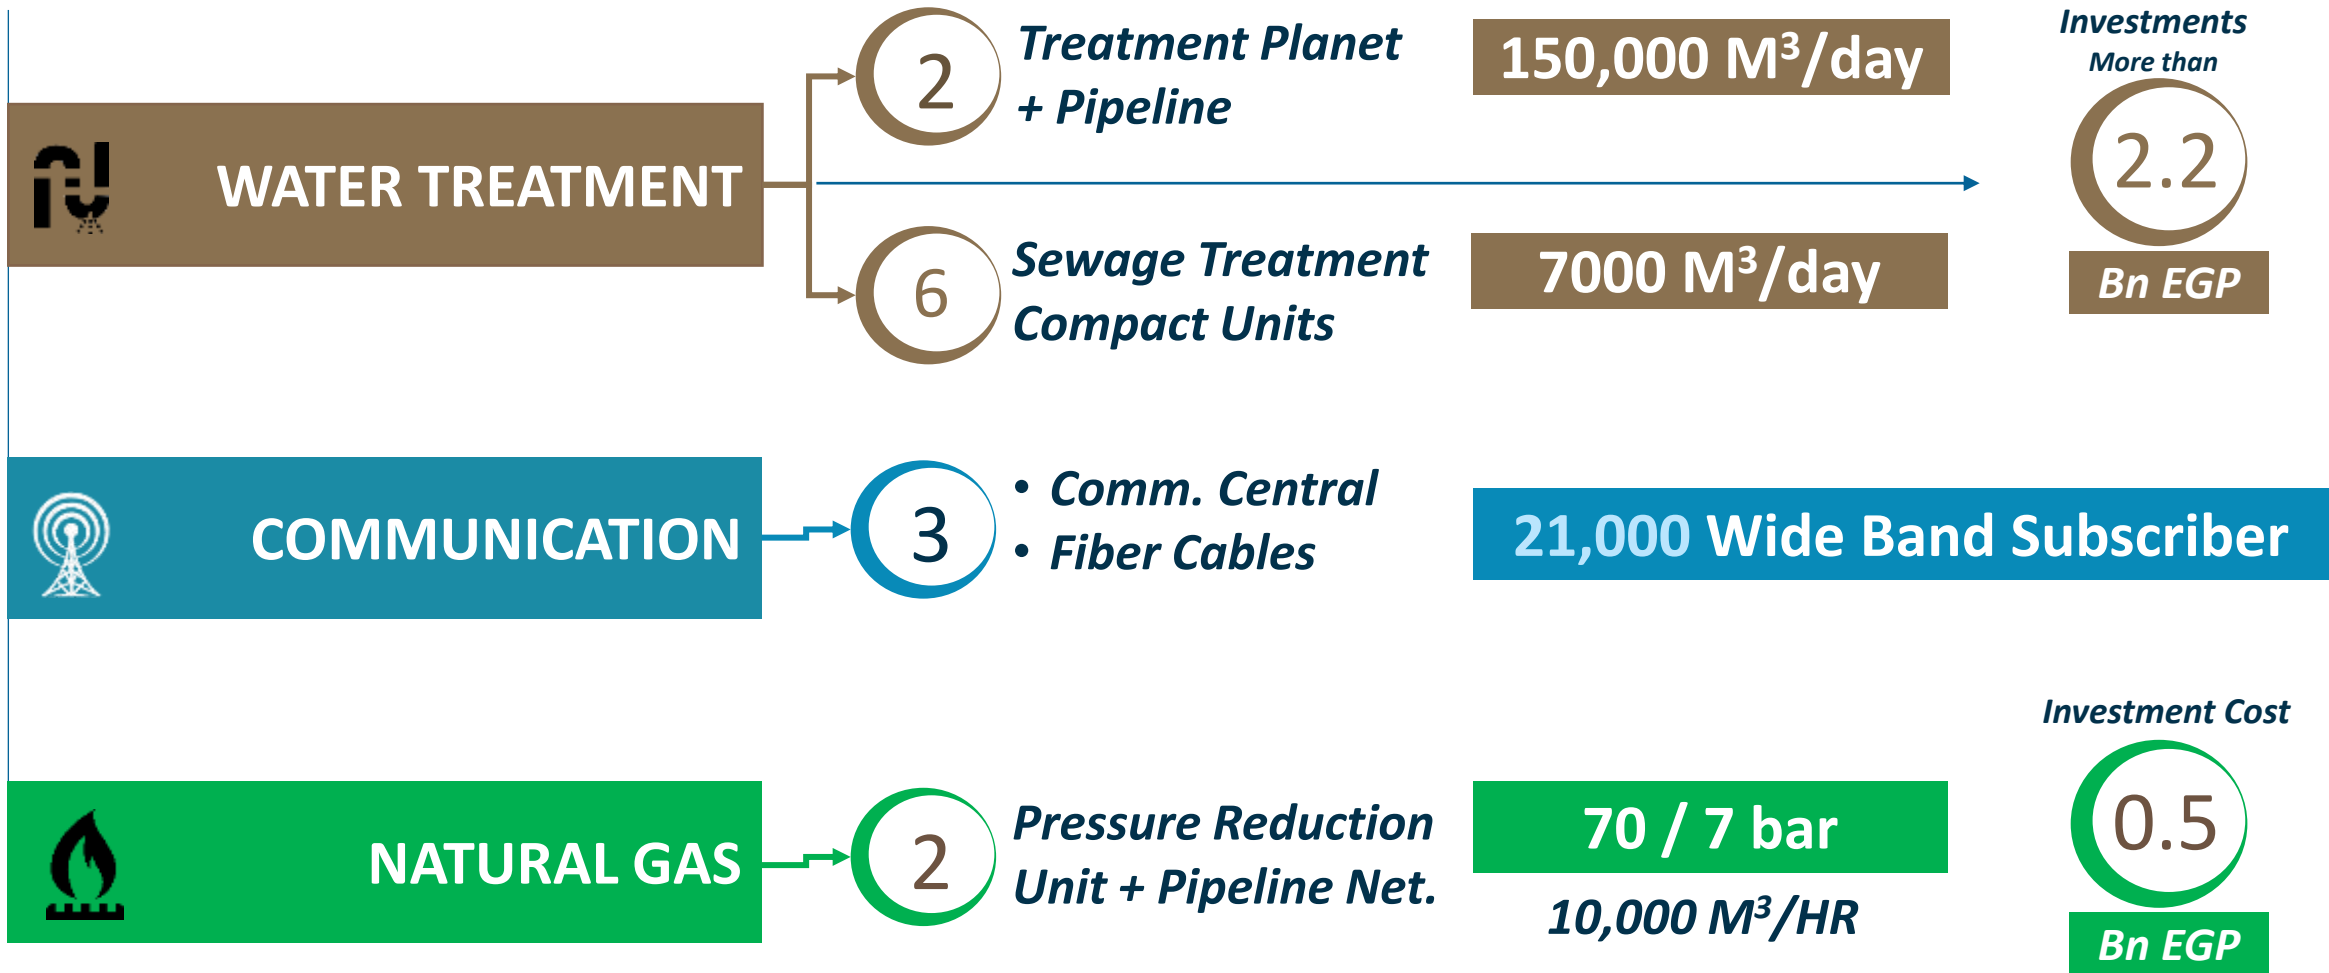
WATER TREATMENT

2 Treatment Planet + Pipeline

150,000 M³/day

6 Sewage Treatment Compact Units

7000 M³/day

Investments More than

2.2

Bn EGP

COMMUNICATION

3

• Comm. Central
• Fiber Cables

21,000 Wide Band Subscriber

NATURAL GAS

2 Pressure Reduction Unit + Pipeline Net.

70 / 7 bar

10,000 M³/HR

Investment Cost

0.5

Bn EGP